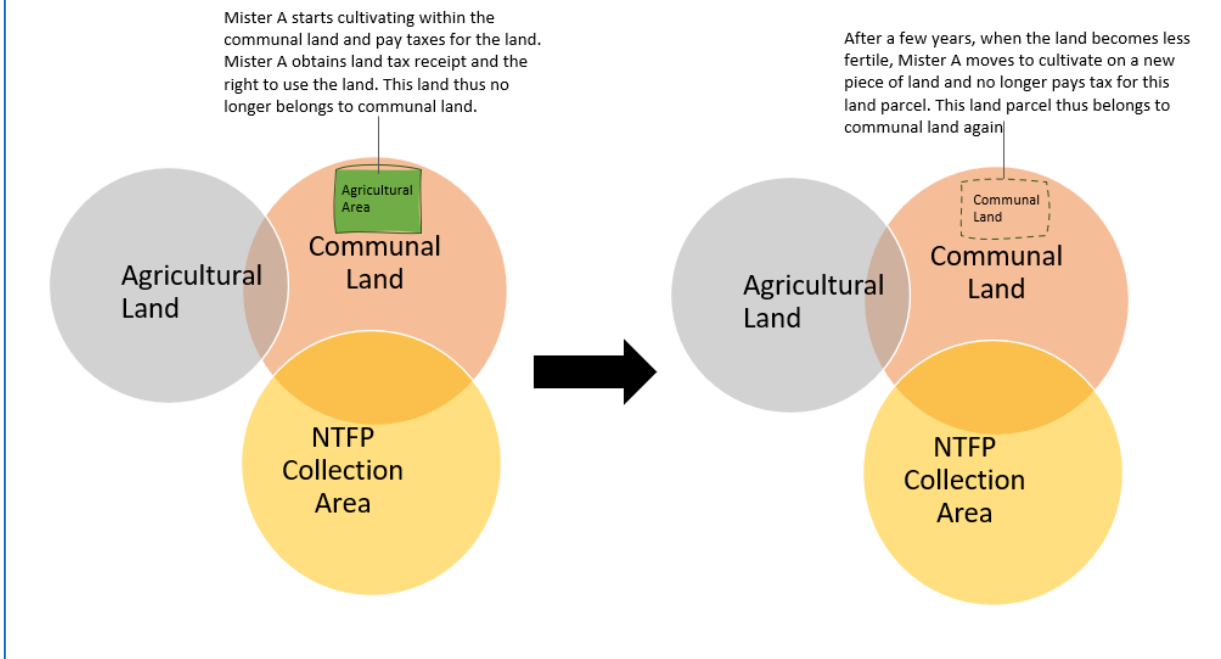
Mister A starts cultivating within the communal land and pay taxes for the land. Mister A obtains land tax receipt and the right to use the land. This land thus no longer belongs to communal land.

Agricultural Area

Agricultural Land

Communal Land

NTFP Collection Area

After a few years, when the land becomes less fertile, Mister A moves to cultivate on a new piece of land and no longer pays tax for this land parcel. This land parcel thus belongs to communal land again

Communal Land

Agricultural Land

Communal Land

NTFP Collection Area